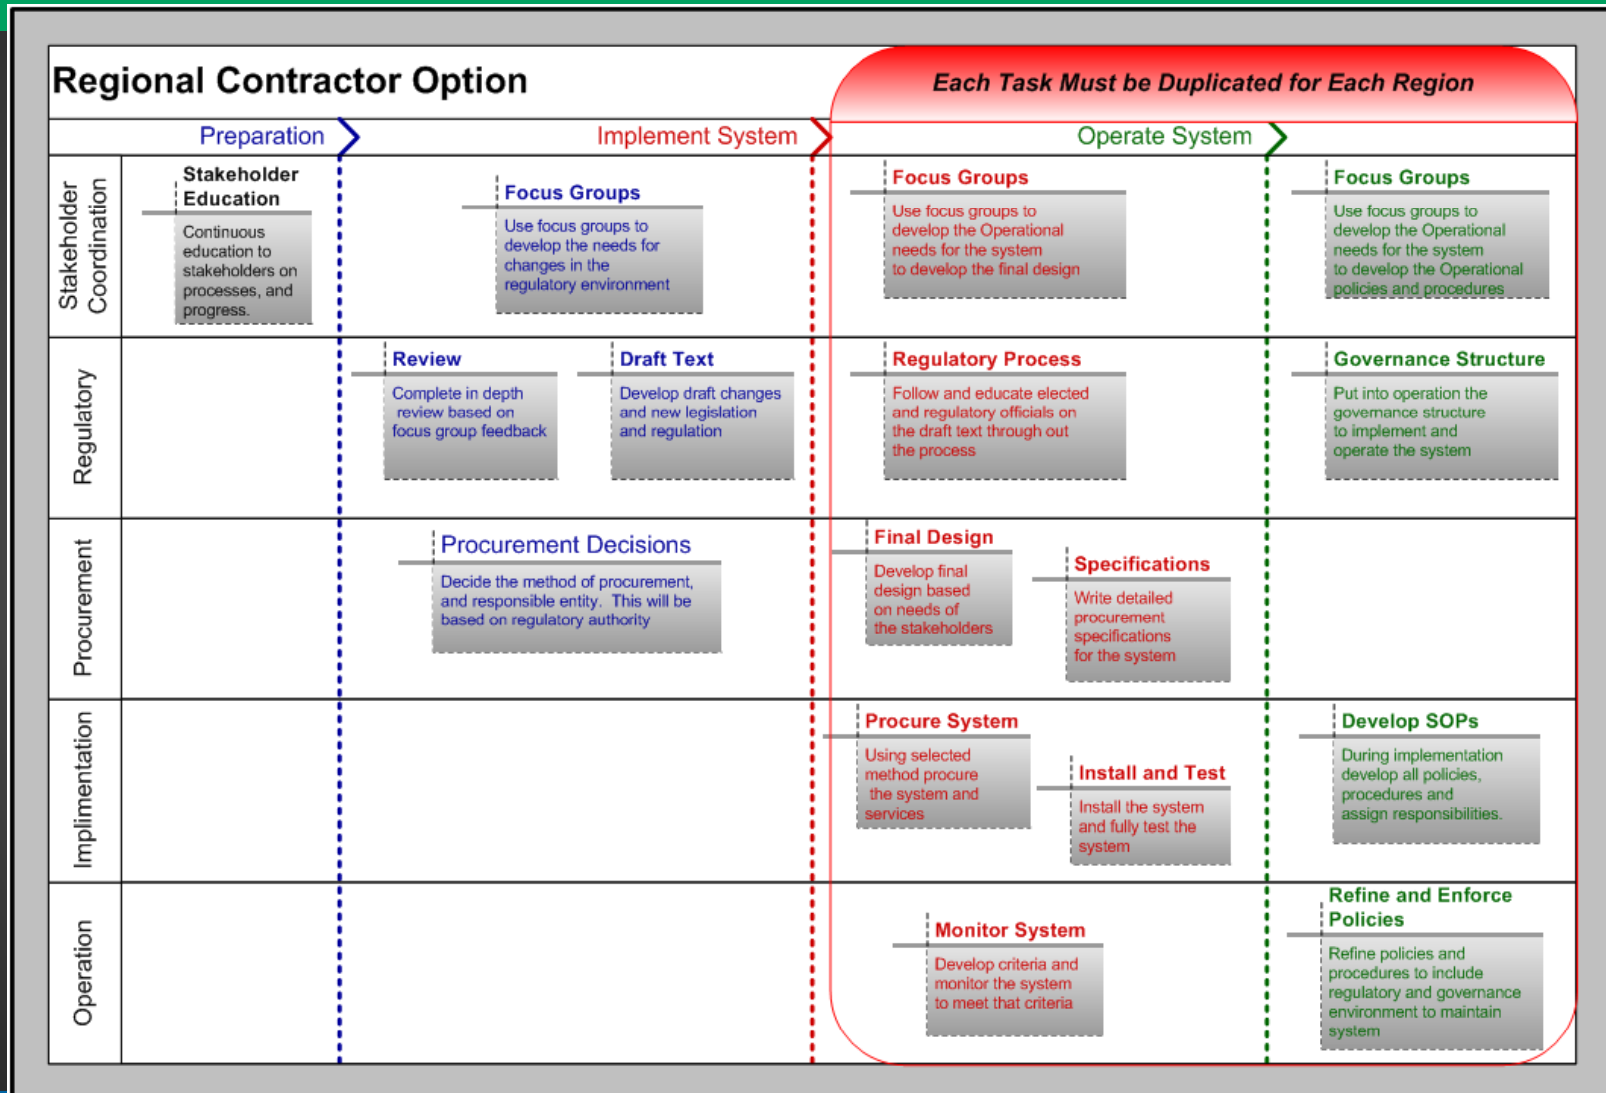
Regional Contractor Option

Each Task Must be Duplicated for Each Region

Preparation

Implement System

Operate System

Stakeholder Coordination

Stakeholder Education

Continuous education to stakeholders on processes, and progress.

Focus Groups

Use focus groups to develop the needs for changes in the regulatory environment

Focus Groups

Use focus groups to develop the Operational needs for the system to develop the final design

Focus Groups

Use focus groups to develop the Operational needs for the system to develop the Operational policies and procedures

Regulatory

Review

Complete in depth review based on focus group feedback

Draft Text

Develop draft changes and new legislation and regulation

Regulatory Process

Follow and educate elected and regulatory officials on the draft text through out the process

Governance Structure

Put into operation the governance structure to implement and operate the system

Procurement

Procurement Decisions

Decide the method of procurement, and responsible entity. This will be based on regulatory authority

Final Design

Develop final design based on needs of the stakeholders

Specifications

Write detailed procurement specifications for the system

Implimentation

Procure System

Using selected method procure the system and services

Install and Test

Install the system and fully test the system

Develop SOPs

During implementation develop all policies, procedures and assign responsibilities.

Operation

Monitor System

Develop criteria and monitor the system to meet that criteria

Refine and Enforce Policies

Refine policies and procedures to include regulatory and governance environment to maintain system